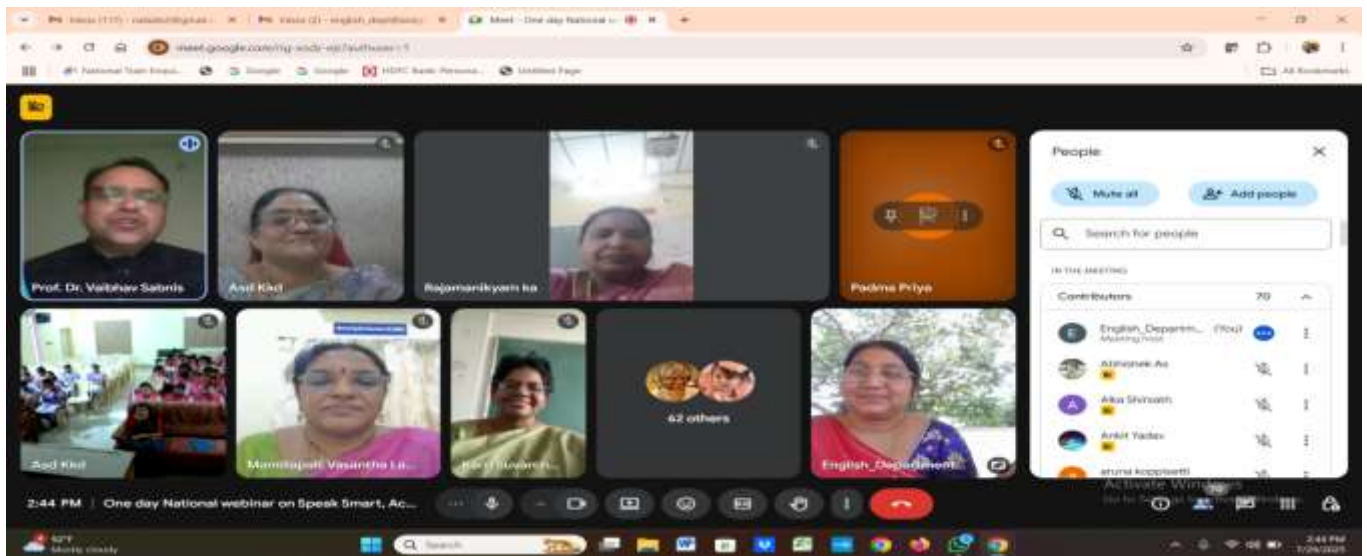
Meet - One day National
meet.google.com/

Prof. Dr. Vaibhav Sabnis
Asd Kkd
Rajamanikyam ka
Padma Priya
Asd Kkd
Mamidapalli Vasantha La...
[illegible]
62 others
English_Department

People
Mute all
Add people
Search for people
IN THE MEETING
Contributors 70
English_Departm... (You) Meeting host
Abhishek As
Alka Shirsath
Ankit Yadav
aruna koppisetti

2:44 PM | One day National webinar on Speak Smart, Ac...

Activate Windows

Search
2:44 PM